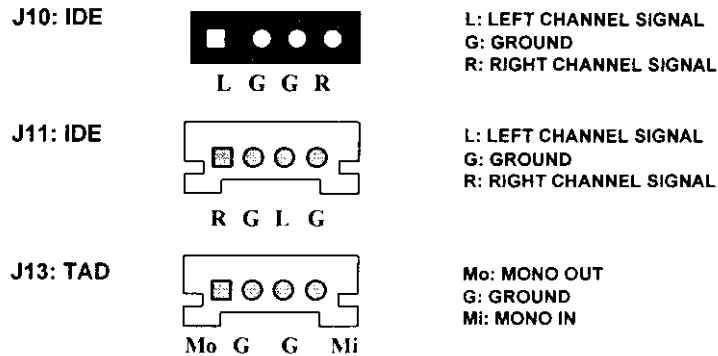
J10: IDE

L G G R

L: LEFT CHANNEL SIGNAL
G: GROUND
R: RIGHT CHANNEL SIGNAL

J11: IDE

R G L G

L: LEFT CHANNEL SIGNAL
G: GROUND
R: RIGHT CHANNEL SIGNAL

J13: TAD

Mo G G Mi

Mo: MONO OUT
G: GROUND
Mi: MONO IN